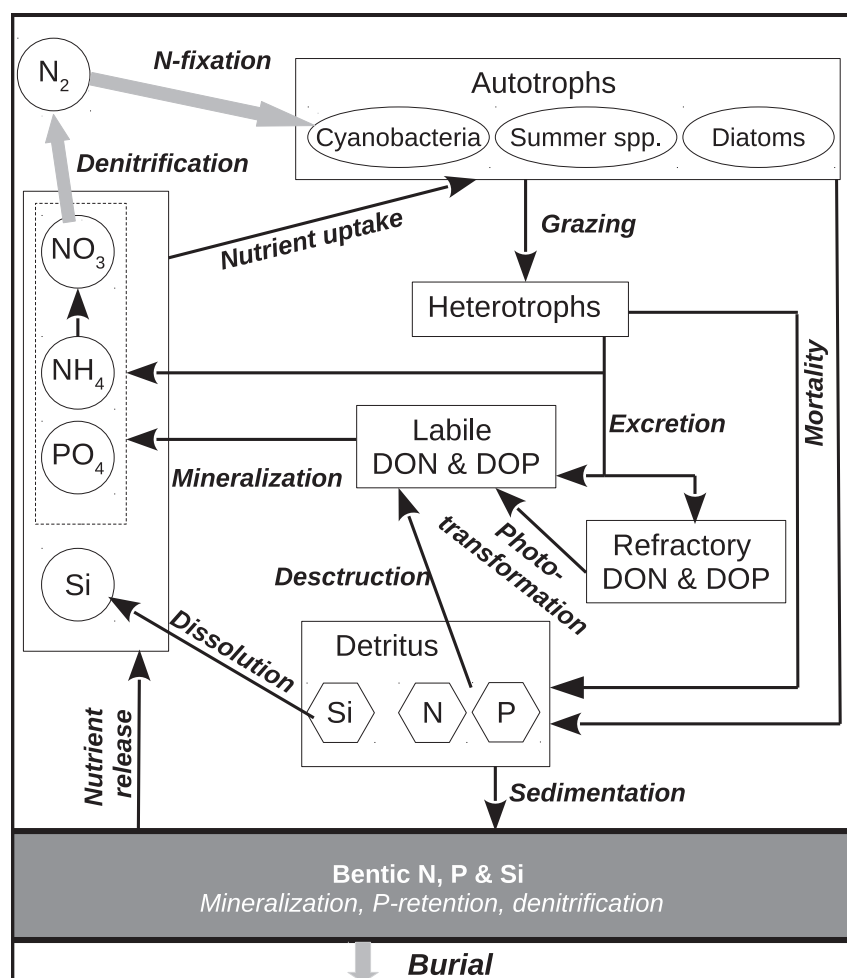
$N_2$

N-fixation

Autotrophs

Cyanobacteria

Summer spp.

Diatoms

Denitrification

$NO_3$

Nutrient uptake

Grazing

Heterotrophs

$NH_4$

Mortality

$PO_4$

Labile DON & DOP

Excretion

Mineralization

Photo-transformation

Refractory DON & DOP

Si

Desctruction

Dissolution

Detritus

Si

N

P

Nutrient release

Sedimentation

Bentic N, P & Si
Mineralization, P-retention, denitrification

Burial